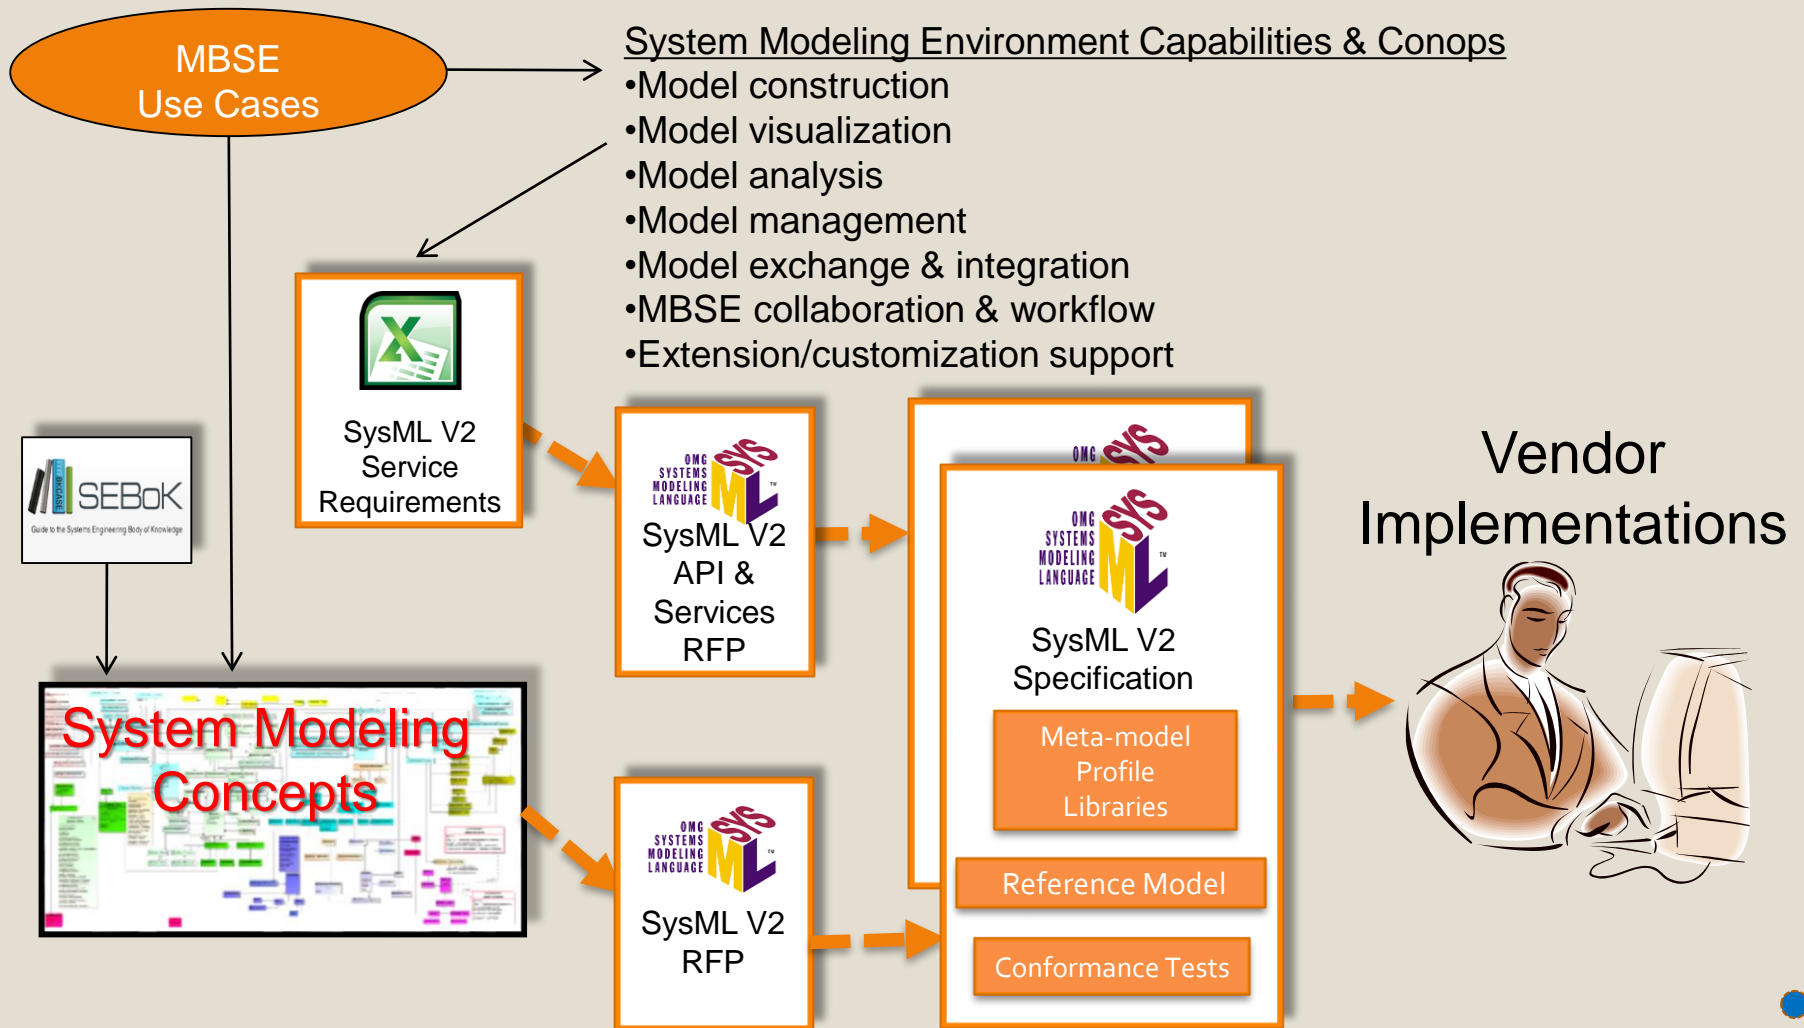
MBSE
Use Cases

System Modeling Environment Capabilities & Conops
•Model construction
•Model visualization
•Model analysis
•Model management
•Model exchange & integration
•MBSE collaboration & workflow
•Extension/customization support

SysML V2
Service
Requirements

SEBoK
Guide to the Systems Engineering Body of Knowledge

OMG SYSTEMS MODELING LANGUAGE SYS ML TM
SysML V2
API &
Services
RFP

OMG SYS

OMG SYSTEMS MODELING LANGUAGE SYS ML TM
SysML V2
Specification

Meta-model
Profile
Libraries

Reference Model

Conformance Tests

Vendor
Implementations

System Modeling
Concepts

OMG SYSTEMS MODELING LANGUAGE SYS ML TM
SysML V2
RFP